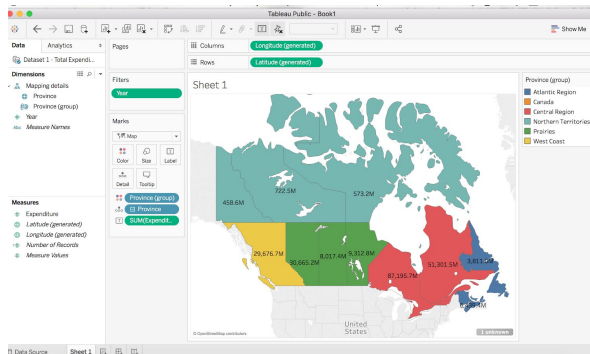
Tableau Public - Book1

Show Me

Data
Analytics

Pages

Columns
Longitude (generated)

Rows
Latitude (generated)

Dataset 1 - Total Expendi...

Dimensions

Mapping details
Province
Province (group)
Year
Measure Names

Filters
Year

Marks
Map
Color
Size
Label
Detail
Tooltip
Province (group)
Province
SUM(Expendit...

Measures
Expenditure
Latitude (generated)
Longitude (generated)
Number of Records
Measure Values

Sheet 1

722.5M
573.2M
458.6M
29,676.7M
30,665.2M
8,017.4M
9,312.8M
87,195.7M
51,301.5M
3,811.5M

United States

© OpenStreetMap contributors

1 unknown

Province (group)
Atlantic Region
Canada
Central Region
Northern Territories
Prairies
West Coast

Data Source
Sheet 1